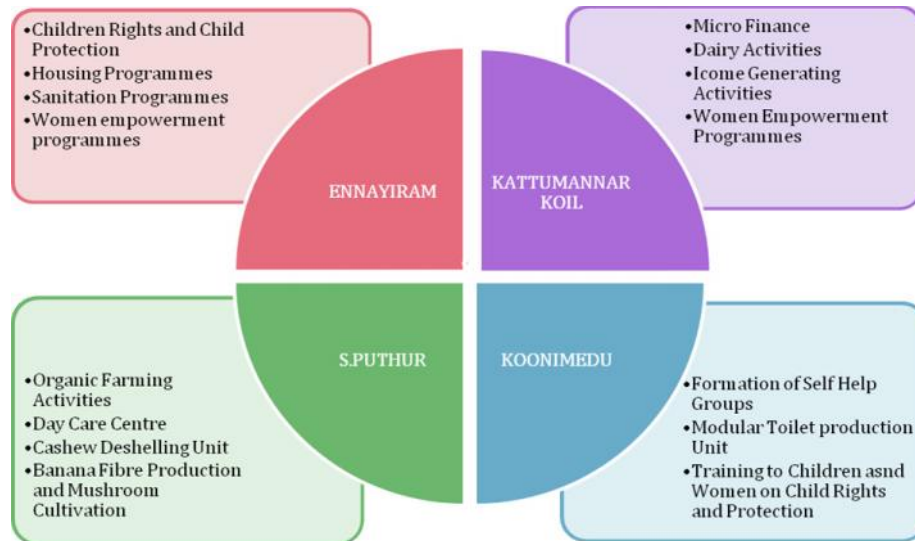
•Children Rights and Child Protection
•Housing Programmes
•Sanitation Programmes
•Women empowerment programmes

•Micro Finance
•Dairy Activities
•Icome Generating Activities
•Women Empowerment Programmes

ENNAYIRAM

KATTUMANNAR KOIL

S.PUTHUR

KOONIMEDU

•Organic Farming Activities
•Day Care Centre
•Cashew Deshelling Unit
•Banana Fibre Production and Mushroom Cultivation

•Formation of Self Help Groups
•Modular Toilet production Unit
•Training to Children asnd Women on Child Rights and Protection